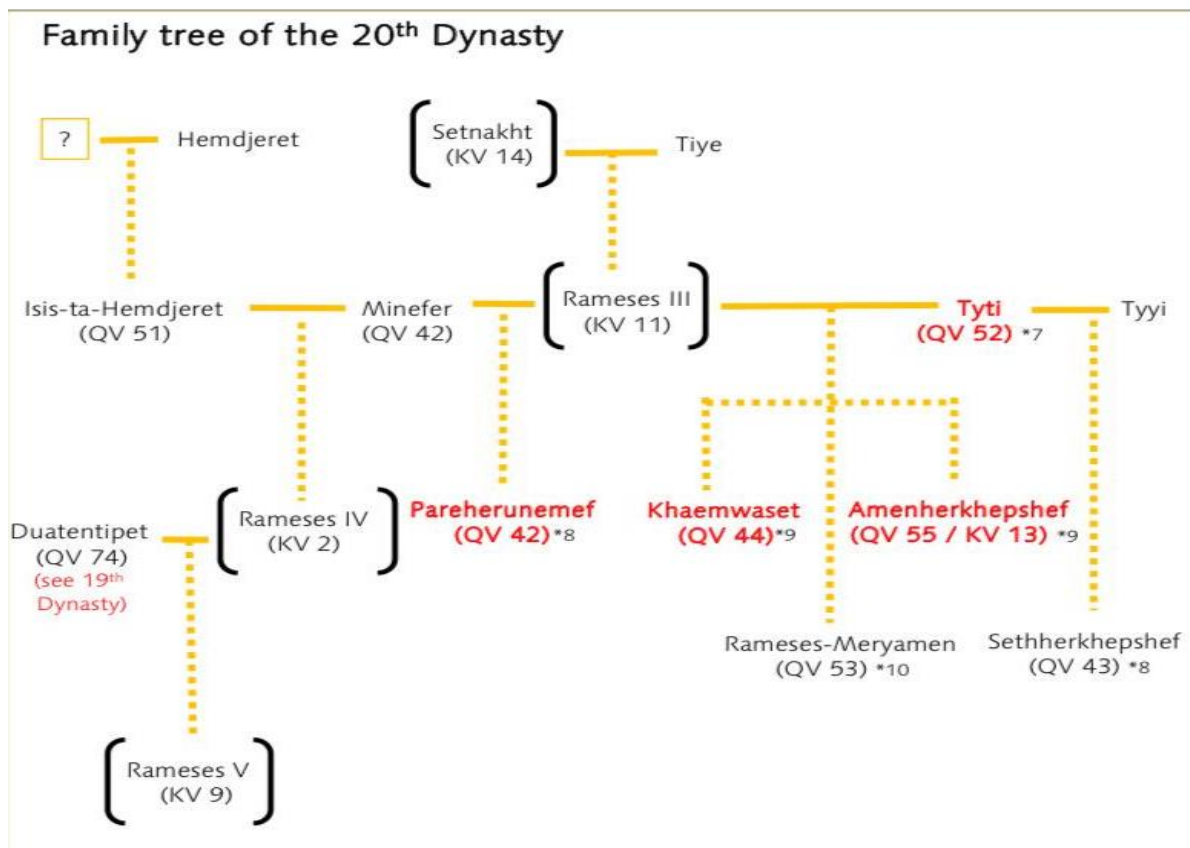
Family tree of the 20$^{th}$ Dynasty

?

Hemdjeret

Setnakht (KV 14)

Tiye

Isis-ta-Hemdjeret (QV 51)

Minefer (QV 42)

Rameses III (KV 11)

Tyti (QV 52) *7

Tyyi

Duatentipet (QV 74) (see 19$^{th}$ Dynasty)

Rameses IV (KV 2)

Pareherunemef (QV 42) *8

Khaemwaset (QV 44) *9

Amenherkhepshef (QV 55 / KV 13) *9

Rameses-Meryamen (QV 53) *10

Sethherkhepshef (QV 43) *8

Rameses V (KV 9)